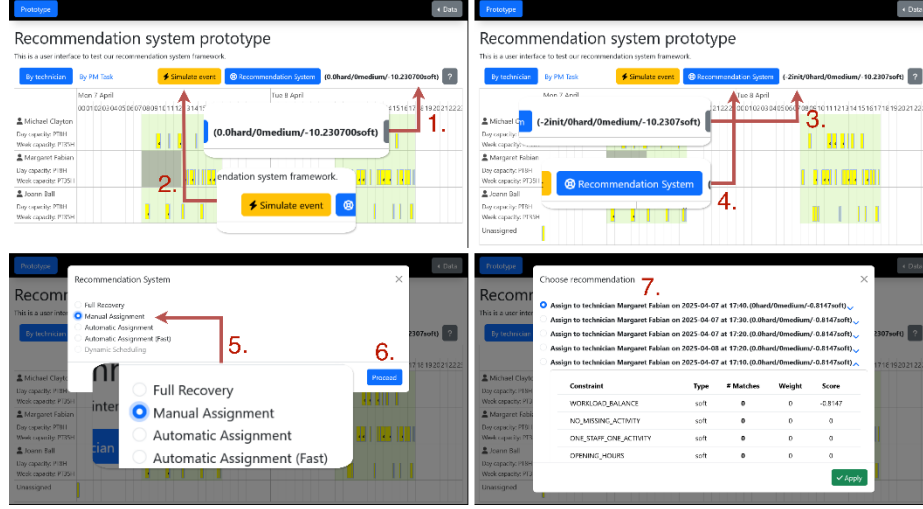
Prototype

Data

Recommendation system prototype

This is a user interface to test our recommendation system framework.

By technician

By PM Task

Simulate event

Recommendation System

(0.0hard/0medium/-10.230700soft)

?

Mon 7 April

Tue 8 April

Michael Clayton
Day capacity: PT8H
Week capacity: PT35H

Margaret Fabian
Day capacity: PT8H
Week capacity: PT35H

Joann Ball
Day capacity: PT8H
Week capacity: PT35H

(0.0hard/0medium/-10.230700soft)

1.

endation system framework.

2.

Simulate event

Prototype

Data

Recommendation system prototype

This is a user interface to test our recommendation system framework.

By technician

By PM Task

Simulate event

Recommendation System

(-2init/0hard/0medium/-10.2307soft)

?

Mon 7 April

Tue 8 April

Michael Clayton

Day capacity: PT8H
Week capacity: PT35H

Margaret Fabian

Day capacity: PT8H
Week capacity: PT35H

Joann Ball
Day capacity: PT8H
Week capacity: PT35H

Unassigned

(-2init/0hard/0medium/-10.2307soft)

3.

Recommendation System

4.

Prototype

Data

Recomm

This is a user interface

By technician

Michael Clayton
Day capacity: PT8H
Week capacity: PT35H

Margaret Fabian
Day capacity: PT8H
Week capacity: PT35H

Joann Ball
Day capacity: PT8H
Week capacity: PT35H

Unassigned

Recommendation System

×

Full Recovery
Manual Assignment
Automatic Assignment
Automatic Assignment (Fast)
Dynamic Scheduling

5.

6.

Proceed

Full Recovery
Manual Assignment
Automatic Assignment
Automatic Assignment (Fast)

Prototype

Data

Recomm

This is a user interface

By technician

Michael Clayton

Margaret Fabian

Joann Ball

Unassigned

Choose recommendation

7.

×

Assign to technician Margaret Fabian on 2025-04-07 at 17:40. (0hard/0medium/-0.8147soft)
Assign to technician Margaret Fabian on 2025-04-07 at 17:30. (0hard/0medium/-0.8147soft)
Assign to technician Margaret Fabian on 2025-04-07 at 17:20. (0hard/0medium/-0.8147soft)
Assign to technician Margaret Fabian on 2025-04-08 at 17:20. (0hard/0medium/-0.8147soft)
Assign to technician Margaret Fabian on 2025-04-07 at 17:10. (0hard/0medium/-0.8147soft)

| Constraint | Type | # Matches | Weight | Score |
|---|---|---|---|---|
| WORKLOAD_BALANCE | soft | 0 | 0 | -0.8147 |
| NO_MISSING_ACTIVITY | soft | 0 | 0 | 0 |
| ONE_STAFF_ONE_ACTIVITY | soft | 0 | 0 | 0 |
| OPENING_HOURS | soft | 0 | 0 | 0 |

Apply